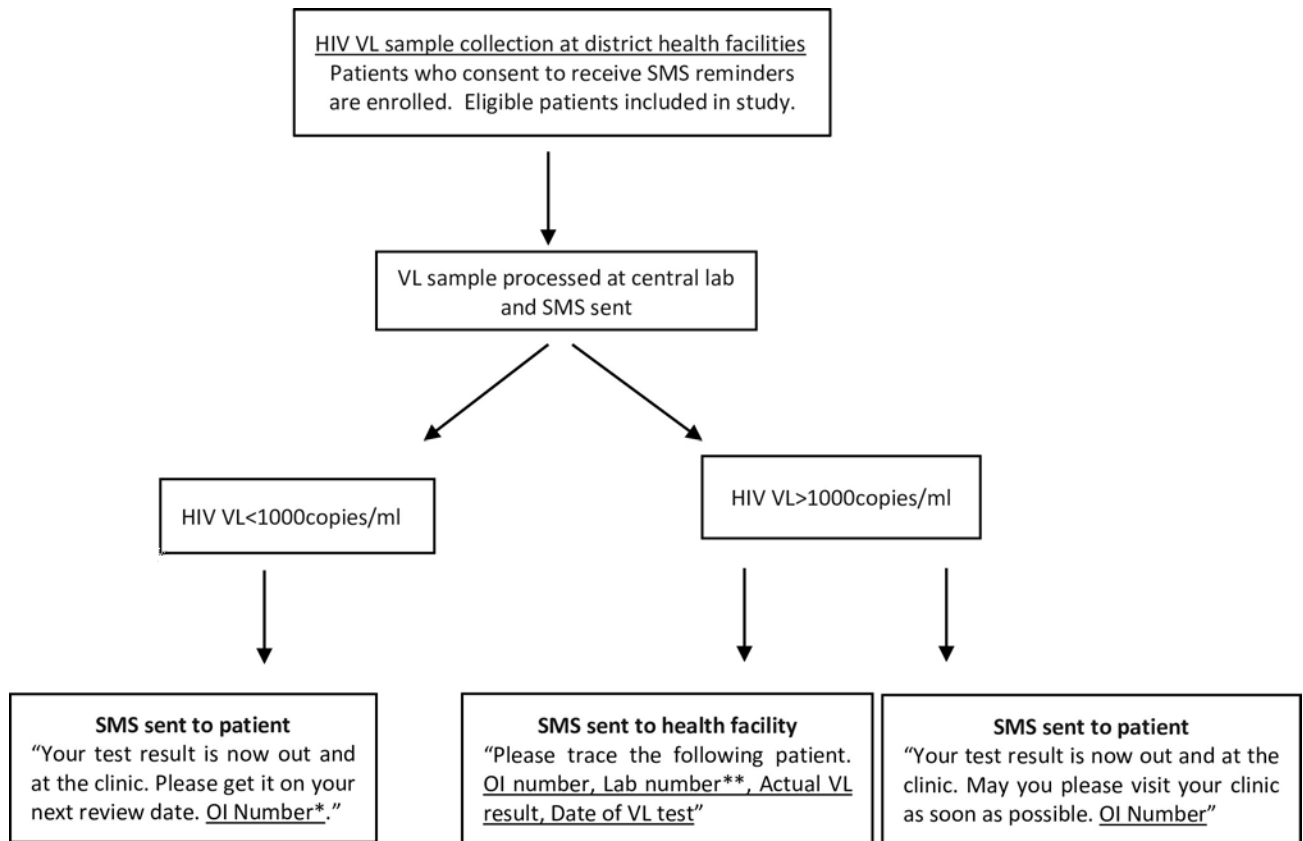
HIV VL sample collection at district health facilities
Patients who consent to receive SMS reminders are enrolled. Eligible patients included in study.

VL sample processed at central lab and SMS sent

HIV VL<1000copies/ml

HIV VL>1000copies/ml

**SMS sent to patient**
"Your test result is now out and at the clinic. Please get it on your next review date. OI Number*."

**SMS sent to health facility**
"Please trace the following patient. OI number, Lab number**, Actual VL result, Date of VL test"

**SMS sent to patient**
"Your test result is now out and at the clinic. May you please visit your clinic as soon as possible. OI Number"